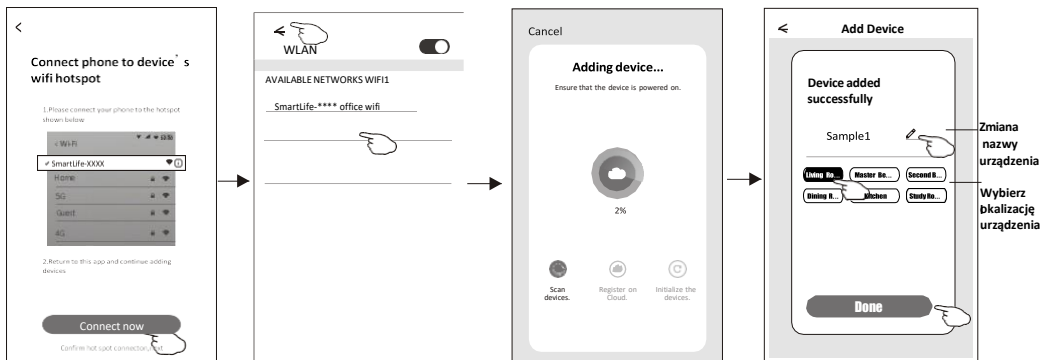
<

Connect phone to device's wifi hotspot

1.Please connect your phone to the hotspot shown below

< Wi-Fi

✓ SmartLife-XXXX

Home

5G

Guest

4G

2.Return to this app and continue adding devices

Connect now

Confirm hot spot connectivity

WLAN

AVAILABLE NETWORKS WIFI1

SmartLife-**** office wifi

Cancel

Adding device...

Ensure that the device is powered on.

2%

Scan devices.

Register on Cloud.

Initialize the devices.

<

Add Device

Device added successfully

Sample1

Zmiana nazwy urządzenia

Living Ro...

Master Be...

Second B...

Dining R...

Kitchen

Study Ro...

Wybierz lokalizację urządzenia

Done